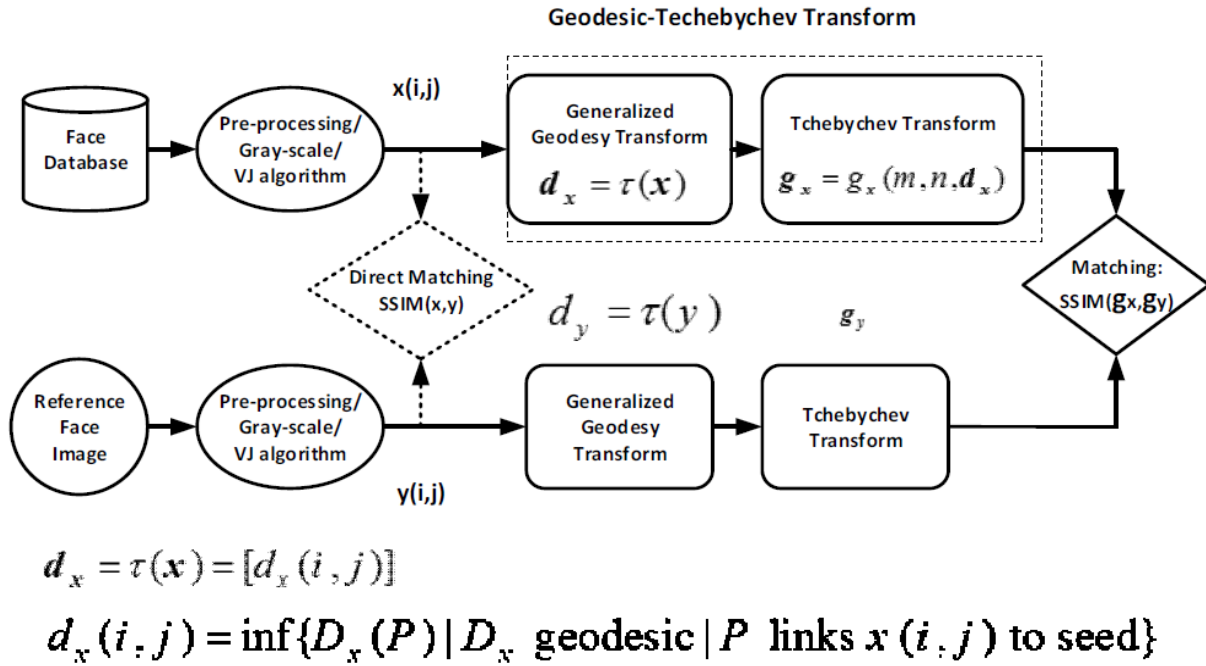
Geodesic-Techebychev Transform

Face Database

Pre-processing/ Gray-scale/ VJ algorithm

x(i,j)

Generalized Geodesy Transform

$\boldsymbol{d}_x = \tau(\boldsymbol{x})$

Tchebychev Transform

$\boldsymbol{g}_x = g_x(m,n,\boldsymbol{d}_x)$

Direct Matching SSIM(x,y)

$d_y = \tau(y)$

$\boldsymbol{g}_y$

Matching: SSIM($g_x$,$g_y$)

Reference Face Image

Pre-processing/ Gray-scale/ VJ algorithm

Generalized Geodesy Transform

Tchebychev Transform

y(i,j)

$\boldsymbol{d}_x = \tau(\boldsymbol{x}) = [d_x(i,j)]$

$d_x(i,j) = \inf\{D_x(P) \mid D_x$ geodesic $\mid P$ links $x(i,j)$ to seed$\}$